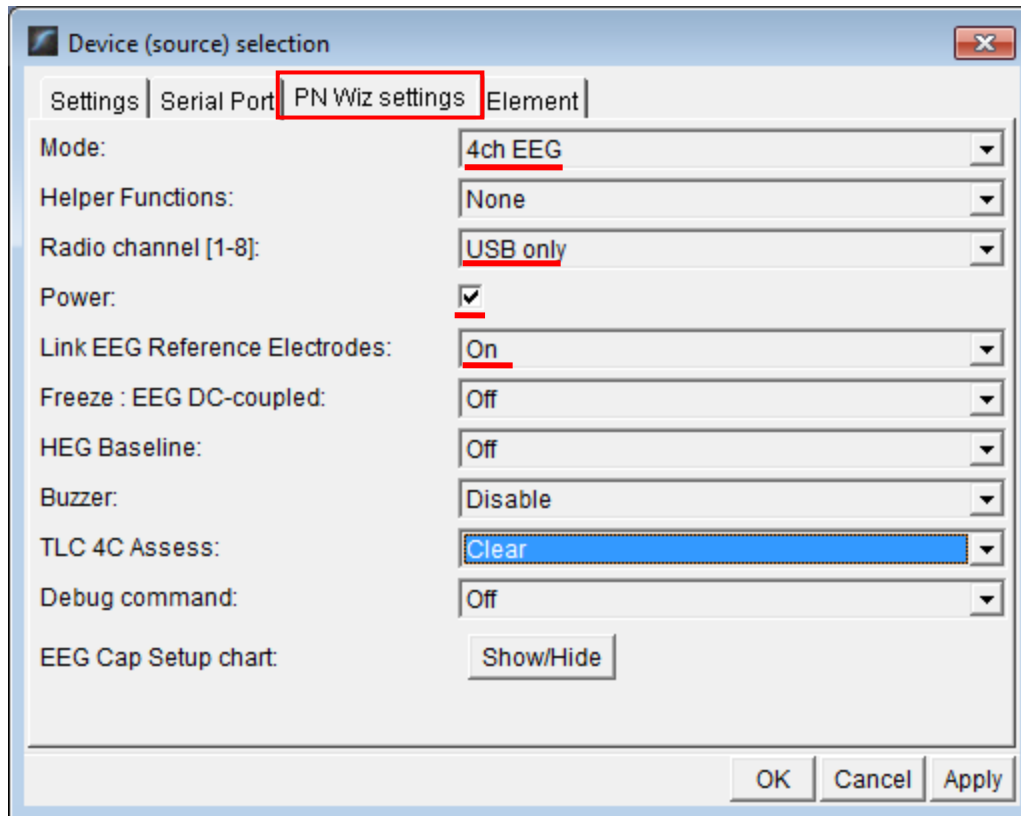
Device (source) selection

Settings | Serial Port | PN Wiz settings | Element

Mode: 4ch EEG
Helper Functions: None
Radio channel [1-8]: USB only
Power: ☑
Link EEG Reference Electrodes: On
Freeze : EEG DC-coupled: Off
HEG Baseline: Off
Buzzer: Disable
TLC 4C Assess: Clear
Debug command: Off
EEG Cap Setup chart: Show/Hide

OK Cancel Apply